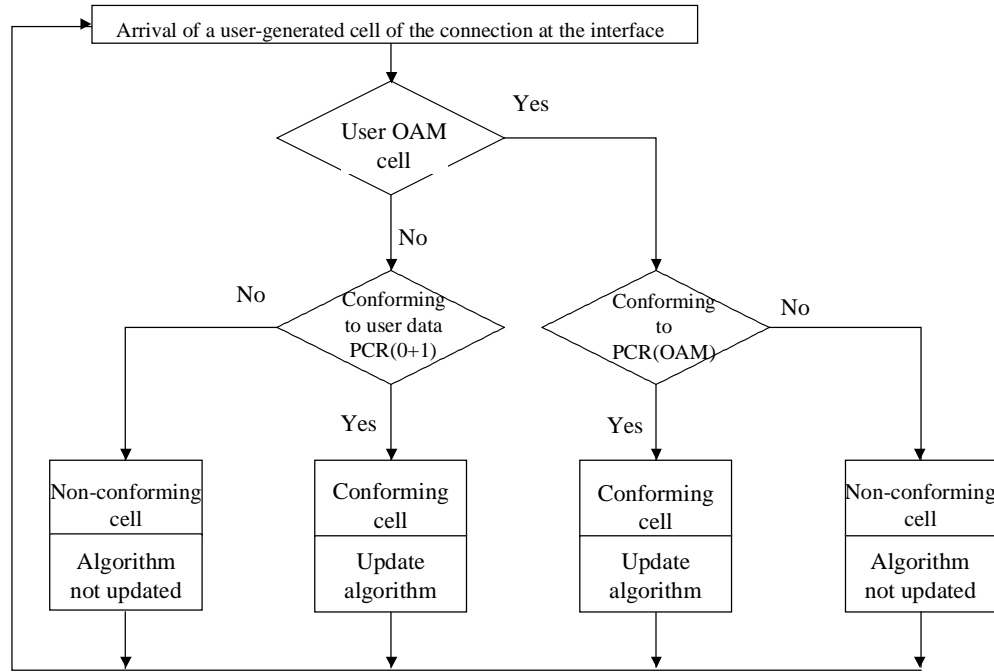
Arrival of a user-generated cell of the connection at the interface

User OAM cell

Yes

No

No

Conforming to user data PCR(0+1)

Conforming to PCR(OAM)

No

Yes

Yes

Non-conforming cell

Algorithm not updated

Conforming cell

Update algorithm

Conforming cell

Update algorithm

Non-conforming cell

Algorithm not updated